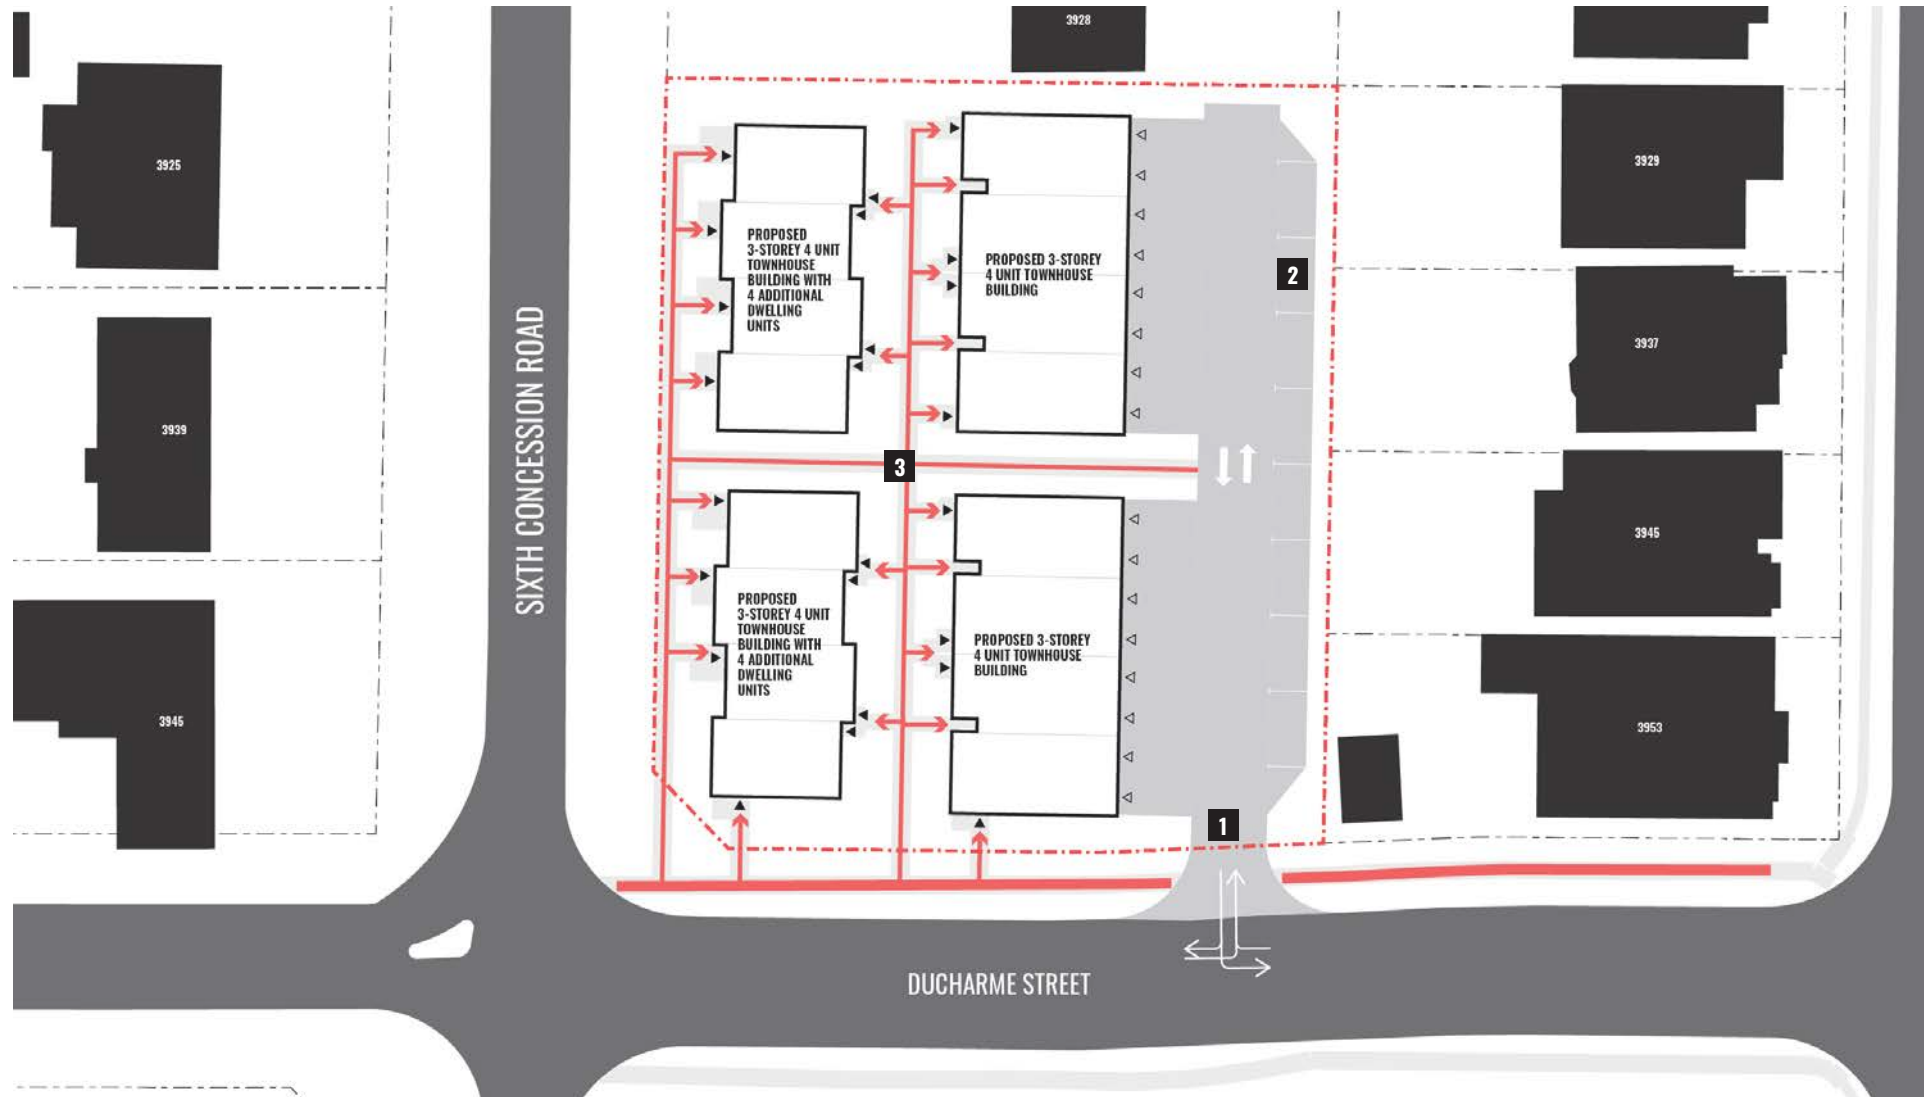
3928

3925

3929

PROPOSED 3-STOREY 4 UNIT TOWNHOUSE BUILDING WITH 4 ADDITIONAL DWELLING UNITS

PROPOSED 3-STOREY 4 UNIT TOWNHOUSE BUILDING

2

3937

3939

SIXTH CONCESSION ROAD

3

3945

PROPOSED 3-STOREY 4 UNIT TOWNHOUSE BUILDING WITH 4 ADDITIONAL DWELLING UNITS

PROPOSED 3-STOREY 4 UNIT TOWNHOUSE BUILDING

3945

3953

1

DUCHARME STREET